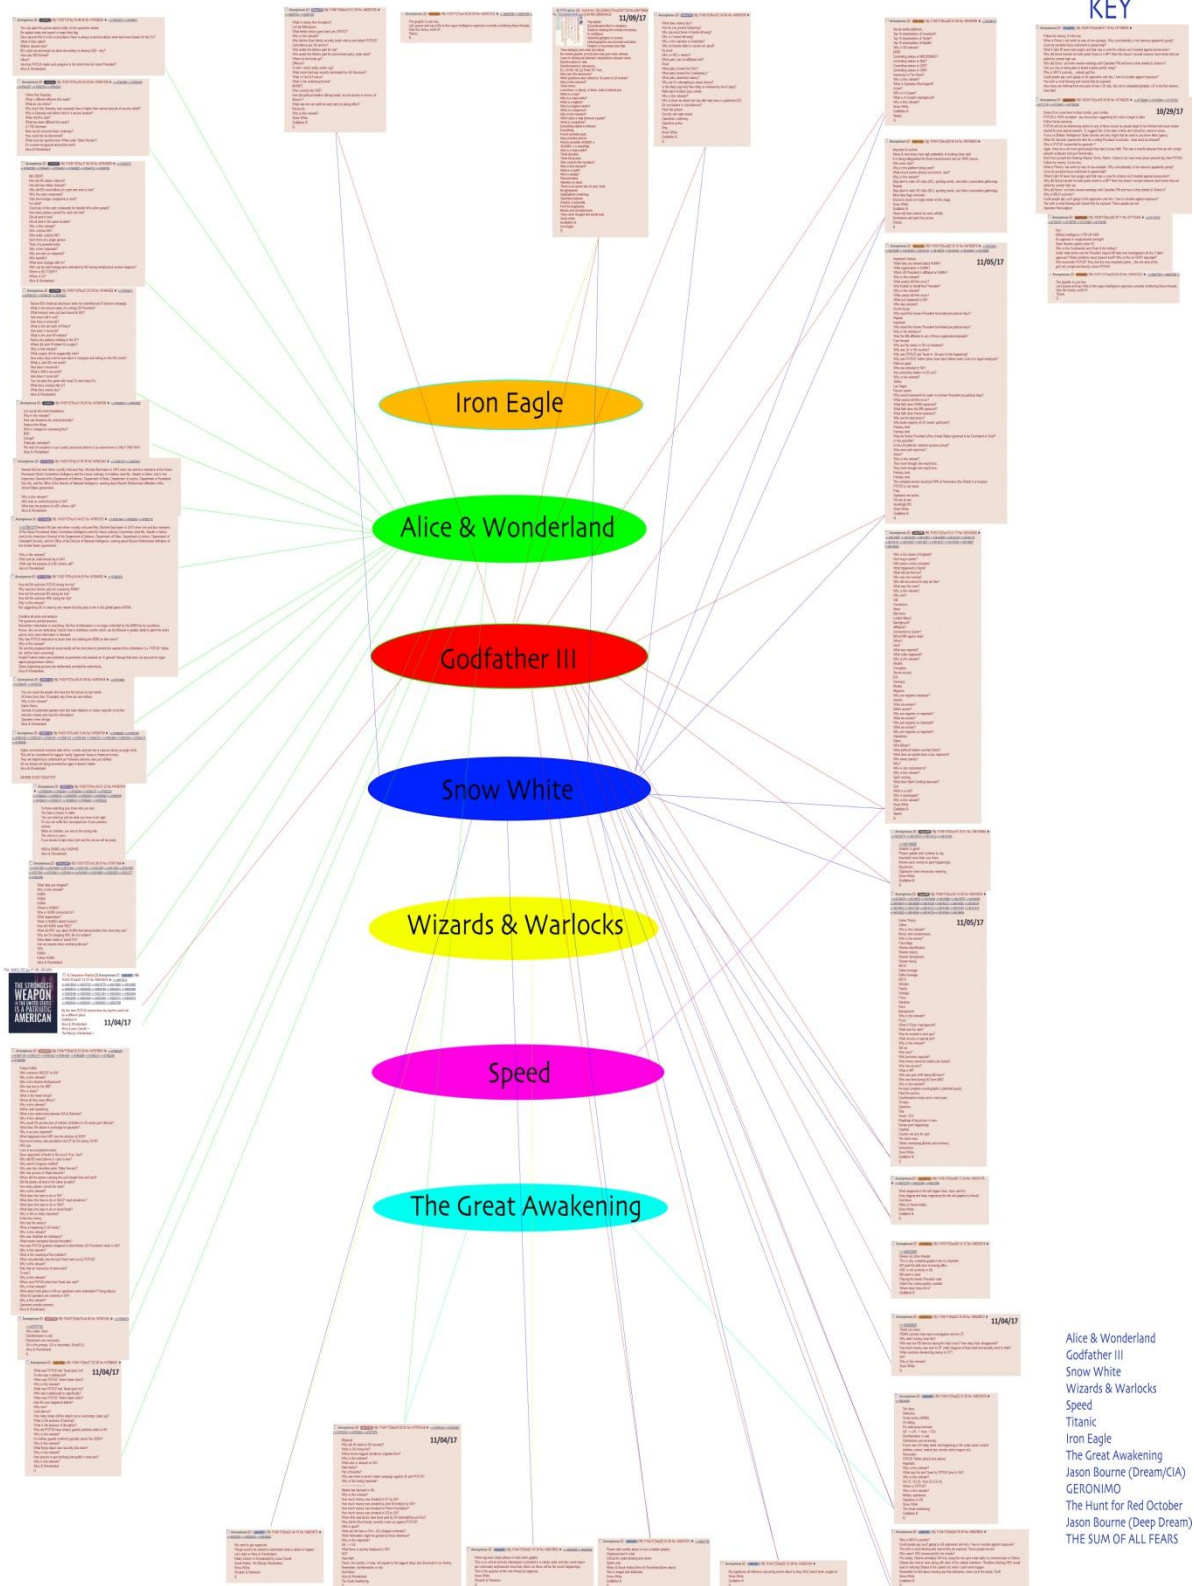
KEY

11/09/17

10/29/17

11/05/17

11/05/17

Iron Eagle

Alice & Wonderland

Godfather III

Snow White

Wizards & Warlocks

Speed

The Great Awakening

THE STRONGEST WEAPON IN THE UNITED STATES IS A PATRIOTIC AMERICAN

11/04/17

11/04/17

11/04/17

11/04/17

Alice & Wonderland
Godfather III
Snow White
Wizards & Warlocks
Speed
Titanic
Iron Eagle
The Great Awakening
Jason Bourne (Dream/CIA)
GERONIMO
The Hunt for Red October
Jason Bourne (Deep Dream)
THE SUM OF ALL FEARS

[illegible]